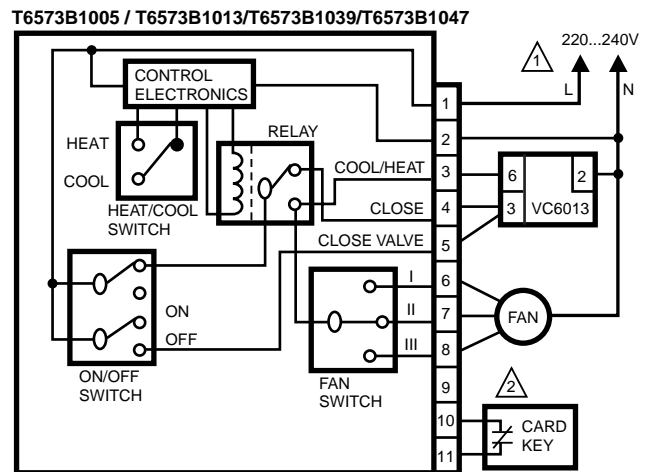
T6573B1005 / T6573B1013/T6573B1039/T6573B1047

1
220...240V
L
N
CONTROL ELECTRONICS
HEAT
COOL
HEAT/COOL SWITCH
RELAY
COOL/HEAT
CLOSE
CLOSE VALVE
6
2
3
VC6013
1
2
3
4
5
6
7
8
9
10
11
ON
OFF
ON/OFF SWITCH
I
II
III
FAN SWITCH
FAN
2
CARD KEY